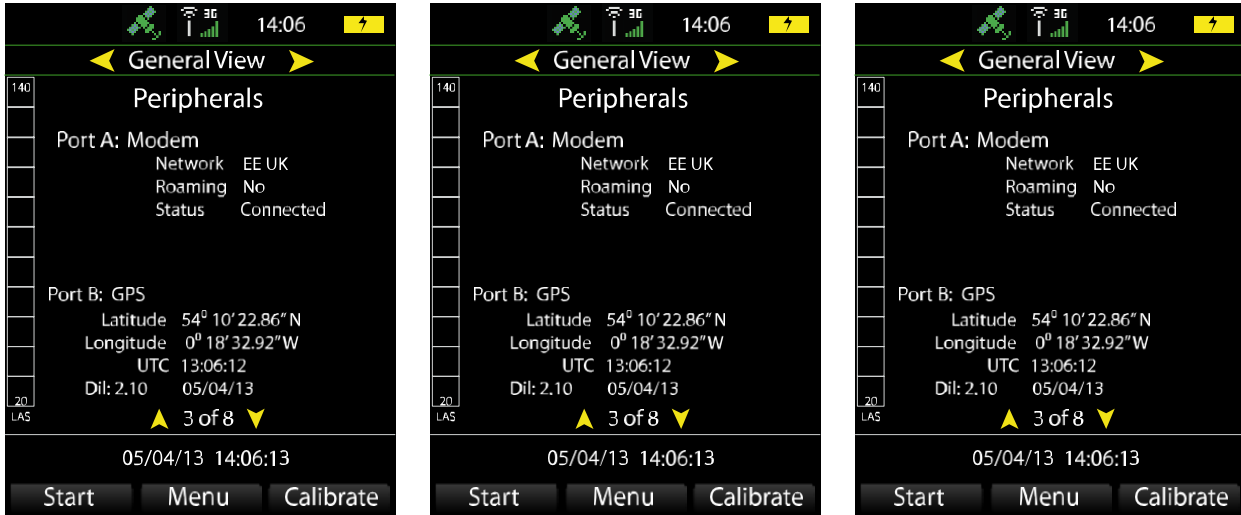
3G 14:06

General View

140

Peripherals

Port A: Modem
Network EE UK
Roaming No
Status Connected

Port B: GPS
Latitude $54^0$ 10′ 22.86″ N
Longitude $0^0$ 18′ 32.92″ W
UTC 13:06:12
Dil: 2.10 05/04/13

20
LAS

3 of 8

05/04/13 14:06:13

Start Menu Calibrate

3G 14:06

General View

140

Peripherals

Port A: Modem
Network EE UK
Roaming No
Status Connected

Port B: GPS
Latitude $54^0$ 10′ 22.86″ N
Longitude $0^0$ 18′ 32.92″ W
UTC 13:06:12
Dil: 2.10 05/04/13

20
LAS

3 of 8

05/04/13 14:06:13

Start Menu Calibrate

3G 14:06

General View

140

Peripherals

Port A: Modem
Network EE UK
Roaming No
Status Connected

Port B: GPS
Latitude $54^0$ 10′ 22.86″ N
Longitude $0^0$ 18′ 32.92″ W
UTC 13:06:12
Dil: 2.10 05/04/13

20
LAS

3 of 8

05/04/13 14:06:13

Start Menu Calibrate